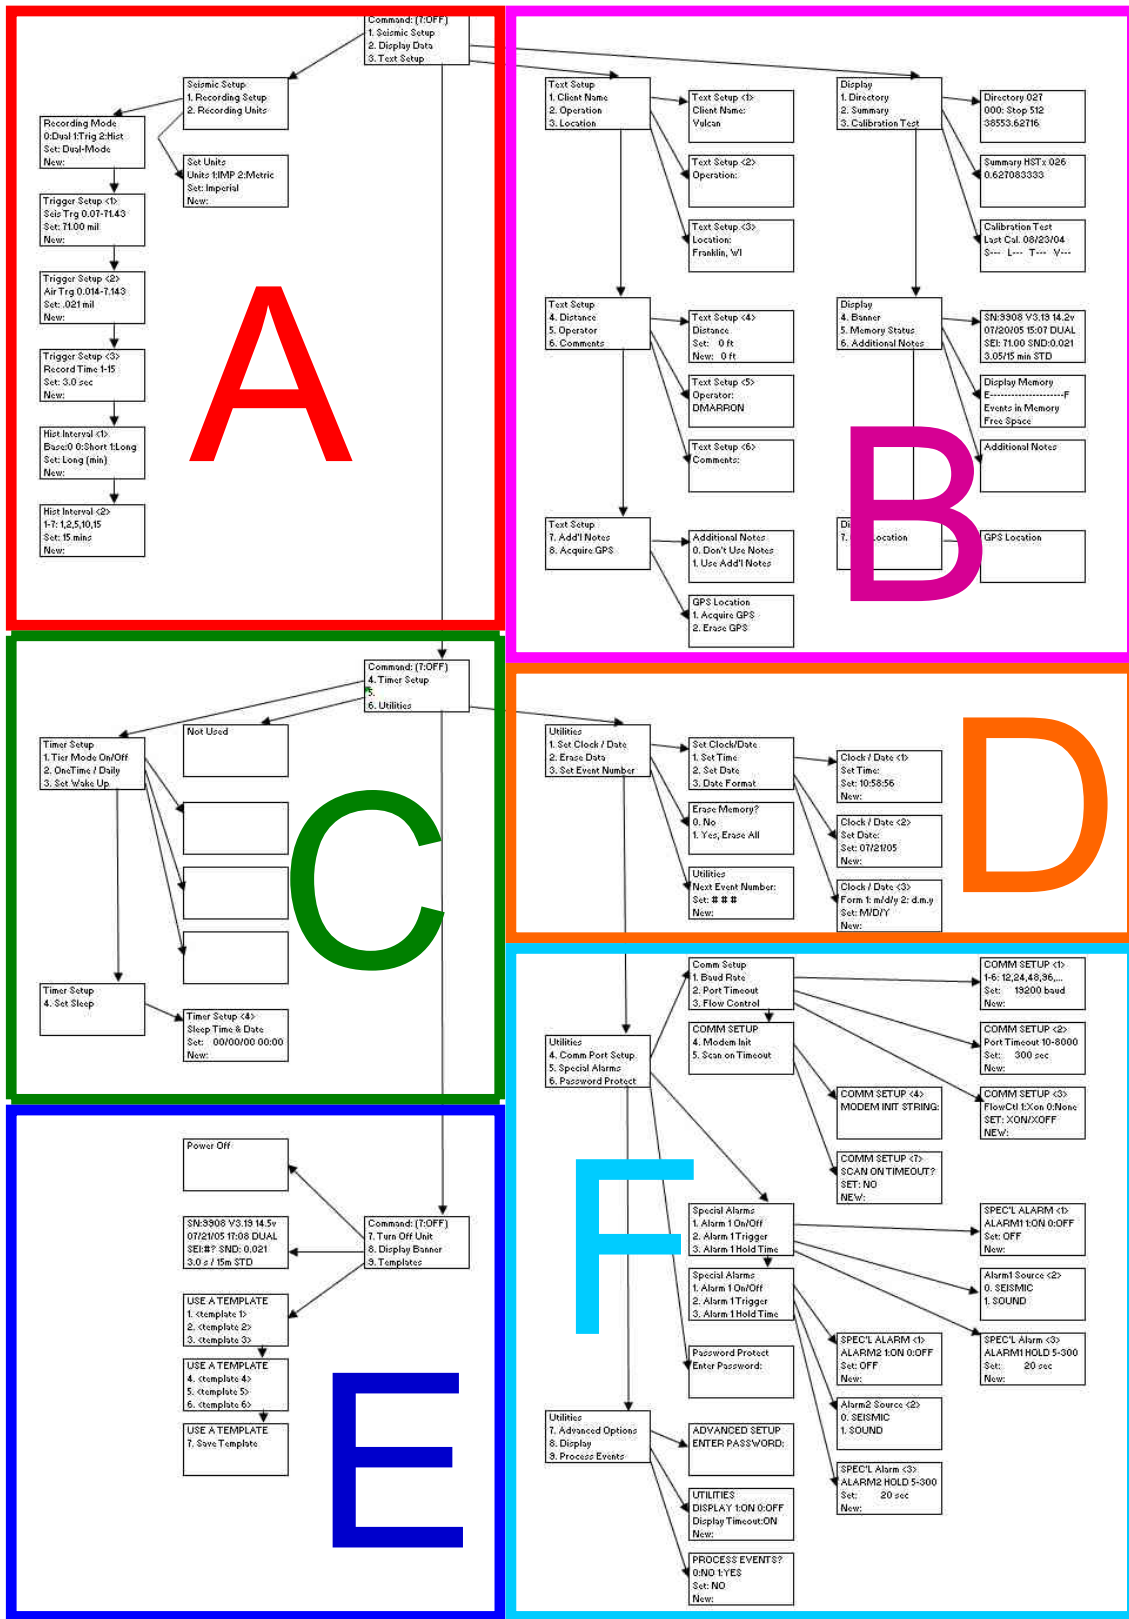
Command: (7:OFF)
1. Seismic Setup
2. Display Data
3. Text Setup

A

Seismic Setup
1. Recording Setup
2. Recording Units

Recording Mode
0:Dual 1:Trig 2:Hist
Set: Dual-Mode
New:

Set Units
Units 1:IMP 2:Metric
Set: Imperial
New:

Trigger Setup <1>
Seis Trg 0.07-71.43
Set: 71.00 mil
New:

Trigger Setup <2>
Air Trg 0.014-7.143
Set: .021 mil
New:

Trigger Setup <3>
Record Time 1-15
Set: 3.0 sec
New:

Hist Interval <1>
Base:0 0:Short 1:Long
Set: Long (min)
New:

Hist Interval <2>
1-7: 1,2,5,10,15
Set: 15 mins
New:

B

Text Setup
1. Client Name
2. Operation
3. Location

Text Setup <1>
Client Name:
Vulcan

Text Setup <2>
Operation:

Text Setup <3>
Location:
Franklin, WI

Text Setup
4. Distance
5. Operator
6. Comments

Text Setup <4>
Distance
Set: 0 ft
New: 0 ft

Text Setup <5>
Operator:
DMARRON

Text Setup <6>
Comments:

Text Setup
7. Add'l Notes
8. Acquire GPS

Additional Notes
0. Don't Use Notes
1. Use Add'l Notes

GPS Location
1. Acquire GPS
2. Erase GPS

Display
1. Directory
2. Summary
3. Calibration Test

Directory 027
000: Stop 512
38553.62716

Summary HSTx 026
0.627083333

Calibration Test
Last Cal. 08/23/04
S--- L--- T--- V---

Display
4. Banner
5. Memory Status
6. Additional Notes

SN:3908 V3.13 14.2v
07/20/05 15:07 DUAL
SEI: 71.00 SND:0.021
3.05/15 min STD

Display Memory
E--------------------F
Events in Memory
Free Space

Additional Notes

Di
7. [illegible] Location

GPS Location

C

Command: (7:OFF)
4. Timer Setup
5.
6. Utilities

Timer Setup
1. Tier Mode On/Off
2. OneTime / Daily
3. Set Wake Up

Not Used

Timer Setup
4. Set Sleep

Timer Setup <4>
Sleep Time & Date
Set: 00/00/00 00:00
New:

D

Utilities
1. Set Clock / Date
2. Erase Data
3. Set Event Number

Set Clock/Date
1. Set Time
2. Set Date
3. Date Format

Clock / Date <1>
Set Time:
Set: 10:58:56
New:

Erase Memory?
0. No
1. Yes, Erase All

Clock / Date <2>
Set Date:
Set: 07/21/05
New:

Utilities
Next Event Number:
Set: # # #
New:

Clock / Date <3>
Form 1: m/d/y 2: d.m.y
Set: M/D/Y
New:

E

Power Off

SN:3908 V3.13 14.5v
07/21/05 11:08 DUAL
SEI:#? SND: 0.021
3.0 s / 15m STD

Command: (7:OFF)
7. Turn Off Unit
8. Display Banner
9. Templates

USE A TEMPLATE
1. <template 1>
2. <template 2>
3. <template 3>

USE A TEMPLATE
4. <template 4>
5. <template 5>
6. <template 6>

USE A TEMPLATE
7. Save Template

F

Utilities
4. Comm Port Setup
5. Special Alarms
6. Password Protect

Comm Setup
1. Baud Rate
2. Port Timeout
3. Flow Control

COMM SETUP <1>
1-6: 12,24,48,96,...
Set: 19200 baud
New:

COMM SETUP
4. Modem Init
5. Scan on Timeout

COMM SETUP <2>
Port Timeout 10-8000
Set: 300 sec
New:

COMM SETUP <4>
MODEM INIT STRING:

COMM SETUP <3>
FlowCtl 1:Xon 0:None
SET: XON/XOFF
NEW:

COMM SETUP <7>
SCAN ON TIMEOUT?
SET: NO
NEW:

Special Alarms
1. Alarm 1 On/Off
2. Alarm 1 Trigger
3. Alarm 1 Hold Time

SPEC'L ALARM <1>
ALARM1 1:ON 0:OFF
Set: OFF
New:

Special Alarms
1. Alarm 1 On/Off
2. Alarm 1 Trigger
3. Alarm 1 Hold Time

Alarm1 Source <2>
0. SEISMIC
1. SOUND

Password Protect
Enter Password:

SPEC'L ALARM <1>
ALARM2 1:ON 0:OFF
Set: OFF
New:

SPEC'L Alarm <3>
ALARM1 HOLD 5-300
Set: 20 sec
New:

Alarm2 Source <2>
0. SEISMIC
1. SOUND

Utilities
7. Advanced Options
8. Display
9. Process Events

ADVANCED SETUP
ENTER PASSWORD:

SPEC'L Alarm <3>
ALARM2 HOLD 5-300
Set: 20 sec
New:

UTILITIES
DISPLAY 1:ON 0:OFF
Display Timeout:ON
New:

PROCESS EVENTS?
0:NO 1:YES
Set: NO
New: